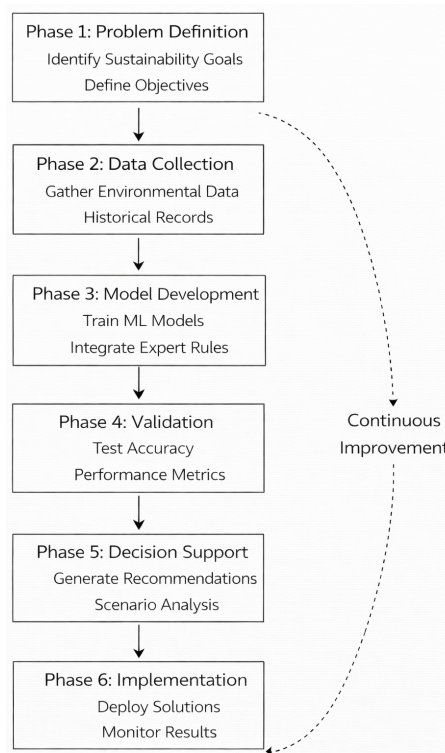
Phase 1: Problem Definition
Identify Sustainability Goals
Define Objectives

Phase 2: Data Collection
Gather Environmental Data
Historical Records

Phase 3: Model Development
Train ML Models
Integrate Expert Rules

Phase 4: Validation
Test Accuracy
Performance Metrics

Phase 5: Decision Support
Generate Recommendations
Scenario Analysis

Phase 6: Implementation
Deploy Solutions
Monitor Results

Continuous
Improvement